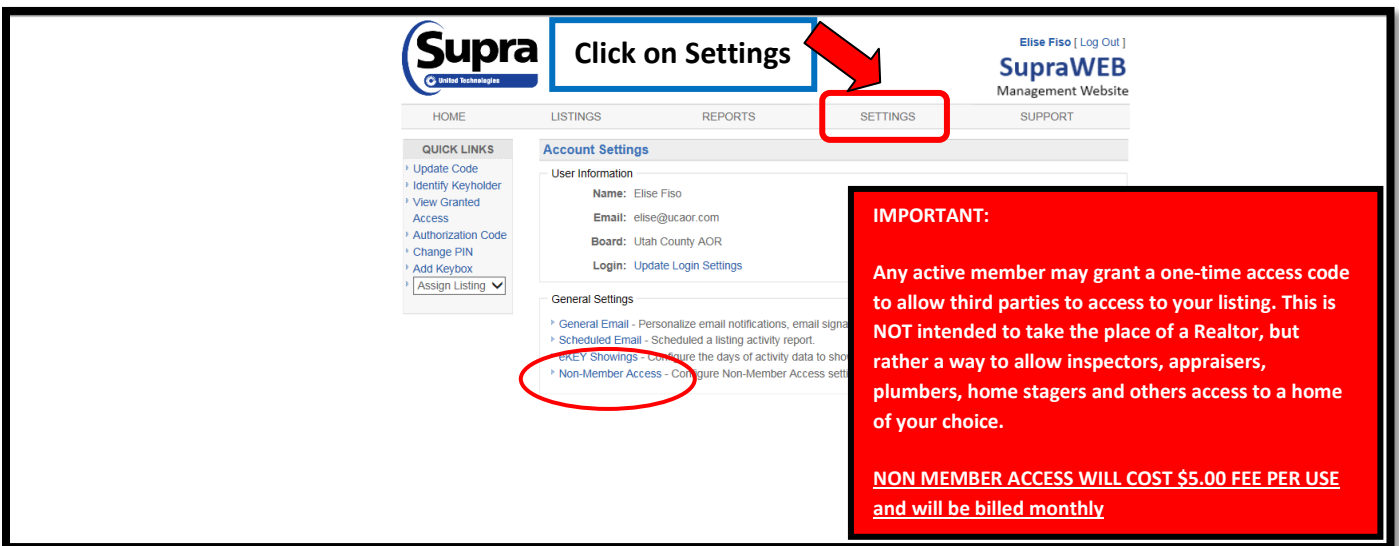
Supra
United Technologies

Click on Settings

Elise Fiso [ Log Out ]
SupraWEB
Management Website

HOME LISTINGS REPORTS SETTINGS SUPPORT

QUICK LINKS
Update Code
Identify Keyholder
View Granted Access
Authorization Code
Change PIN
Add Keybox
Assign Listing

Account Settings

User Information
Name: Elise Fiso
Email: elise@ucaor.com
Board: Utah County AOR
Login: Update Login Settings

General Settings
General Email - Personalize email notifications, email signa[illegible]
Scheduled Email - Scheduled a listing activity report.
eKEY Showings - Configure the days of activity data to show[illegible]
Non-Member Access - Configure Non-Member Access setti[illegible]

IMPORTANT:

Any active member may grant a one-time access code to allow third parties to access to your listing. This is NOT intended to take the place of a Realtor, but rather a way to allow inspectors, appraisers, plumbers, home stagers and others access to a home of your choice.

NON MEMBER ACCESS WILL COST $5.00 FEE PER USE and will be billed monthly